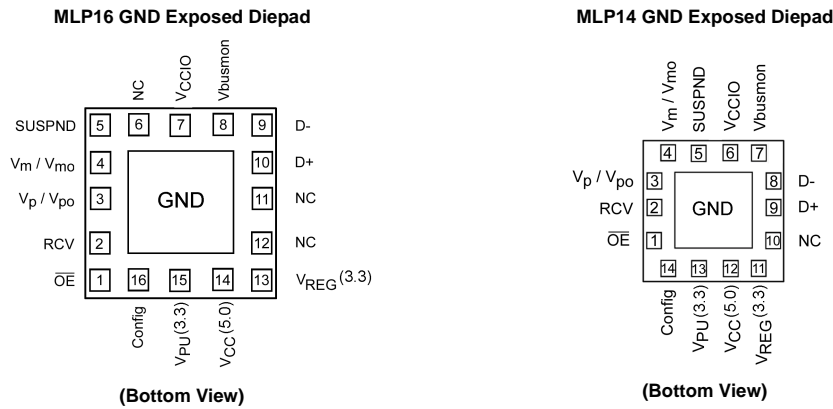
MLP16 GND Exposed Diepad

NC
$V_{CCIO}$
Vbusmon

SUSPND 5 6 7 8 9 D-

$V_m$ / $V_{mo}$ 4 10 D+

$V_p$ / $V_{po}$ 3 GND 11 NC

RCV 2 12 NC

$\overline{OE}$ 1 16 15 14 13 $V_{REG}(3.3)$

Config
$V_{PU}(3.3)$
$V_{CC}(5.0)$

(Bottom View)

MLP14 GND Exposed Diepad

$V_m$ / $V_{mo}$
SUSPND
$V_{CCIO}$
Vbusmon

4 5 6 7

$V_p$ / $V_{po}$ 3 8 D-

RCV 2 GND 9 D+

$\overline{OE}$ 1 10 NC

14 13 12 11

Config
$V_{PU}(3.3)$
$V_{CC}(5.0)$
$V_{REG}(3.3)$

(Bottom View)